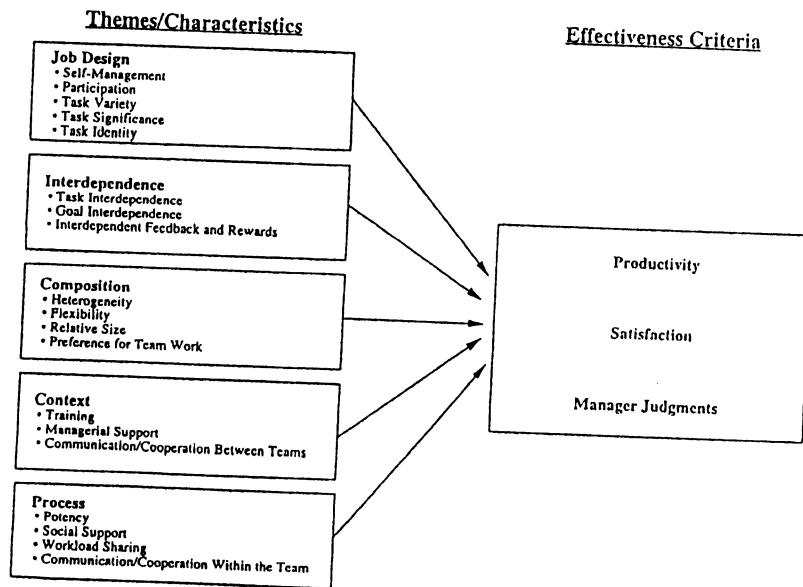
Themes/Characteristics

Effectiveness Criteria

Job Design
• Self-Management
• Participation
• Task Variety
• Task Significance
• Task Identity

Interdependence
• Task Interdependence
• Goal Interdependence
• Interdependent Feedback and Rewards

Composition
• Heterogeneity
• Flexibility
• Relative Size
• Preference for Team Work

Context
• Training
• Managerial Support
• Communication/Cooperation Between Teams

Process
• Potency
• Social Support
• Workload Sharing
• Communication/Cooperation Within the Team

Productivity

Satisfaction

Manager Judgments